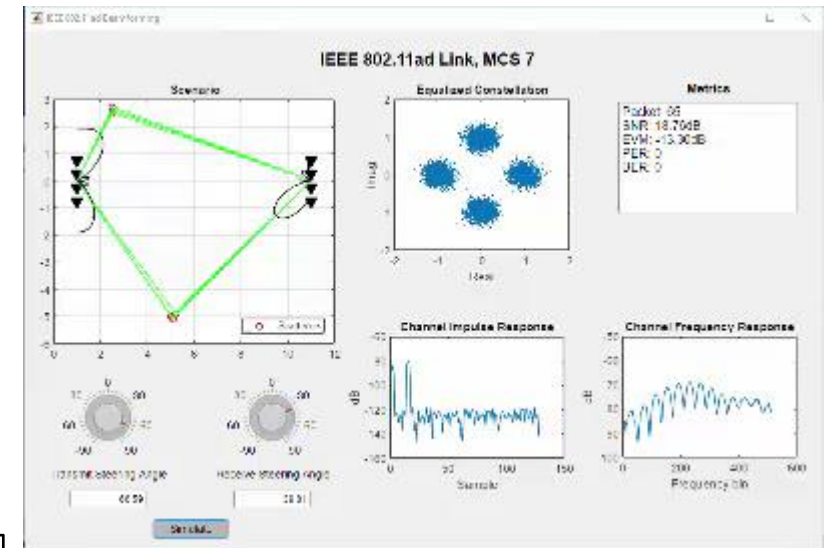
IEEE 802.11ad Beamforming

IEEE 802.11ad Link, MCS 7

Scenario

2
1
0
-1
-2
-3
-4
-5
-6
0 2 4 6 8 10 12

Reflectors

Equalized Constellation

2
1
0
-1
-2
-2 -1 0 1 2
Imag
Real

Metrics

Packet: 66
SNR: 18.70dB
EVM: -15.30dB
PER: 0
BER: 0

Channel Impulse Response

-80
-100
-120
-140
-160
0 50 100 150
dB
Sample

Channel Frequency Response

-60
-80
-100
-120
-140
-160
0 200 400 600
dB
Frequency bin

0
30 30
60 60
90 90
Transmit Steering Angle
60.59

0
30 30
60 60
90 90
Receive Steering Angle
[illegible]

Simulate